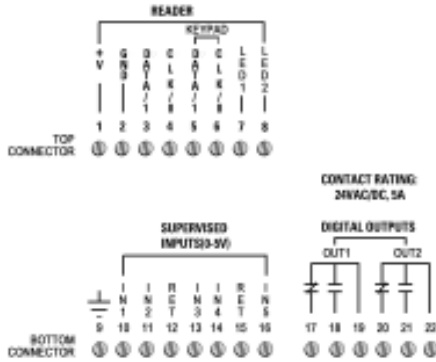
READER

KEYPAD

+V
GND
DATA/0
CLK/0
DATA/1
CLK/1
LED1
LED2

1 2 3 4 5 6 7 8

TOP CONNECTOR

CONTACT RATING: 24VAC/DC, 5A

SUPERVISED INPUTS(0-5V)

DIGITAL OUTPUTS

OUT1 OUT2

IN1
IN2
RET
IN3
IN4
RET
IN5

9 10 11 12 13 14 15 16 17 18 19 20 21 22

BOTTOM CONNECTOR